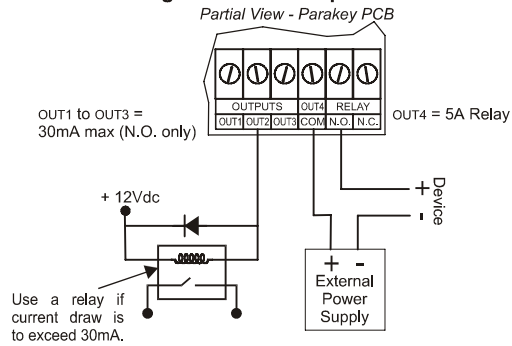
Partial View - Parakey PCB

OUTPUTS
OUT4
RELAY
OUT1 OUT2 OUT3 COM N.O. N.C.

OUT1 to OUT3 =
30mA max (N.O. only)

OUT4 = 5A Relay

+ 12Vdc

+ Device -

+ -
External
Power
Supply

Use a relay if current draw is to exceed 30mA.